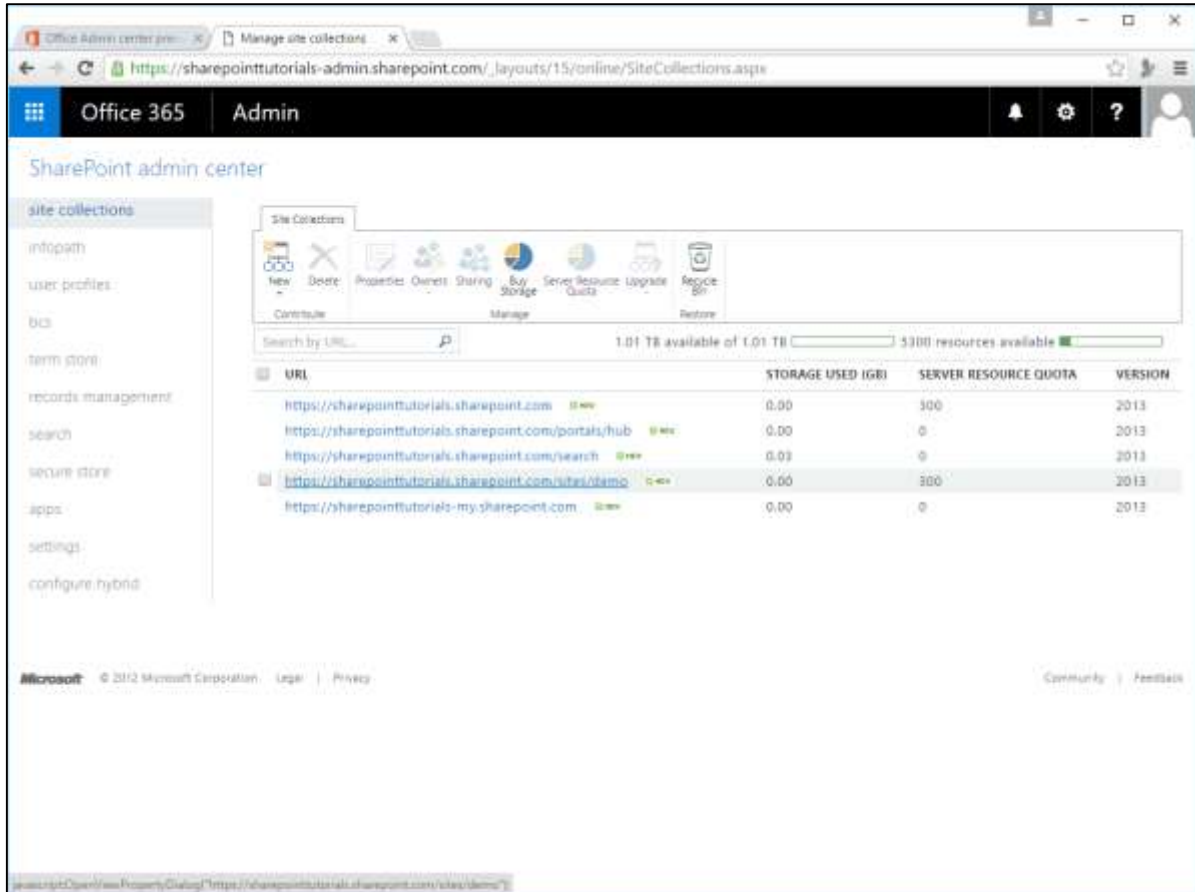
Office Admin center pre... ×
Manage site collections ×

https://sharepointtutorials-admin.sharepoint.com/_layouts/15/online/SiteCollections.aspx

Office 365 Admin

SharePoint admin center

site collections
infopath
user profiles
bcs
term store
records management
search
secure store
apps
settings
configure hybrid

Site Collections

New Delete Properties Owners Sharing Buy Storage Server Resource Quota Upgrade Recycle Bin
Contribute Manage Restore

Search by URL...

1.01 TB available of 1.01 TB 5300 resources available

| URL | STORAGE USED (GB) | SERVER RESOURCE QUOTA | VERSION |
|---|---|---|---|
| https://sharepointtutorials.sharepoint.com new | 0.00 | 300 | 2013 |
| https://sharepointtutorials.sharepoint.com/portals/hub new | 0.00 | 0 | 2013 |
| https://sharepointtutorials.sharepoint.com/search new | 0.03 | 0 | 2013 |
| https://sharepointtutorials.sharepoint.com/sites/demo new | 0.00 | 300 | 2013 |
| https://sharepointtutorials-my.sharepoint.com new | 0.00 | 0 | 2013 |

Microsoft © 2012 Microsoft Corporation Legal | Privacy

Community | Feedback

javascript:OpenViewPropertyDialog("https://sharepointtutorials.sharepoint.com/sites/demo")